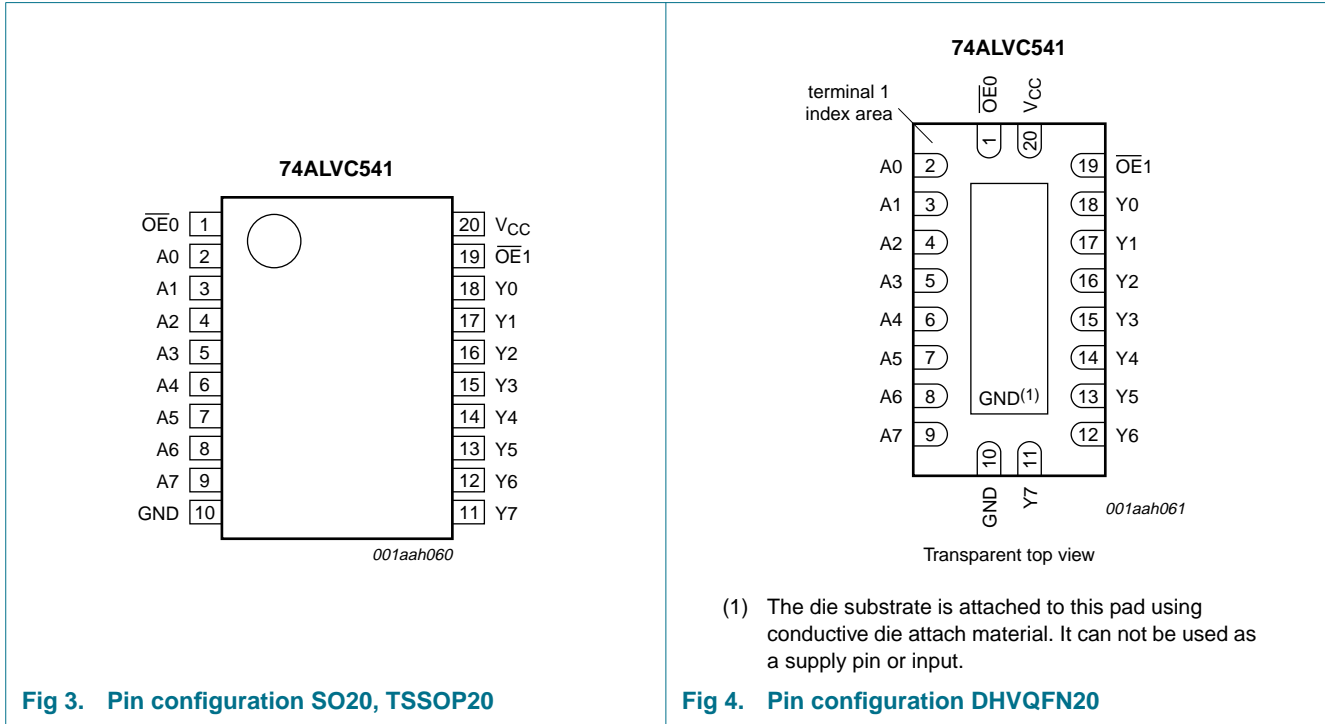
74ALVC541

$\overline{OE}0$ 1
A0 2
A1 3
A2 4
A3 5
A4 6
A5 7
A6 8
A7 9
GND 10

20 $V_{CC}$
19 $\overline{OE}1$
18 Y0
17 Y1
16 Y2
15 Y3
14 Y4
13 Y5
12 Y6
11 Y7

001aah060

Fig 3. Pin configuration SO20, TSSOP20

74ALVC541

terminal 1 index area

$\overline{OE}0$ $V_{CC}$
1 20

A0 2
A1 3
A2 4
A3 5
A4 6
A5 7
A6 8
A7 9

19 $\overline{OE}1$
18 Y0
17 Y1
16 Y2
15 Y3
14 Y4
13 Y5
12 Y6

GND$^{(1)}$

10 11
GND Y7

001aah061

Transparent top view

(1) The die substrate is attached to this pad using conductive die attach material. It can not be used as a supply pin or input.

Fig 4. Pin configuration DHVQFN20